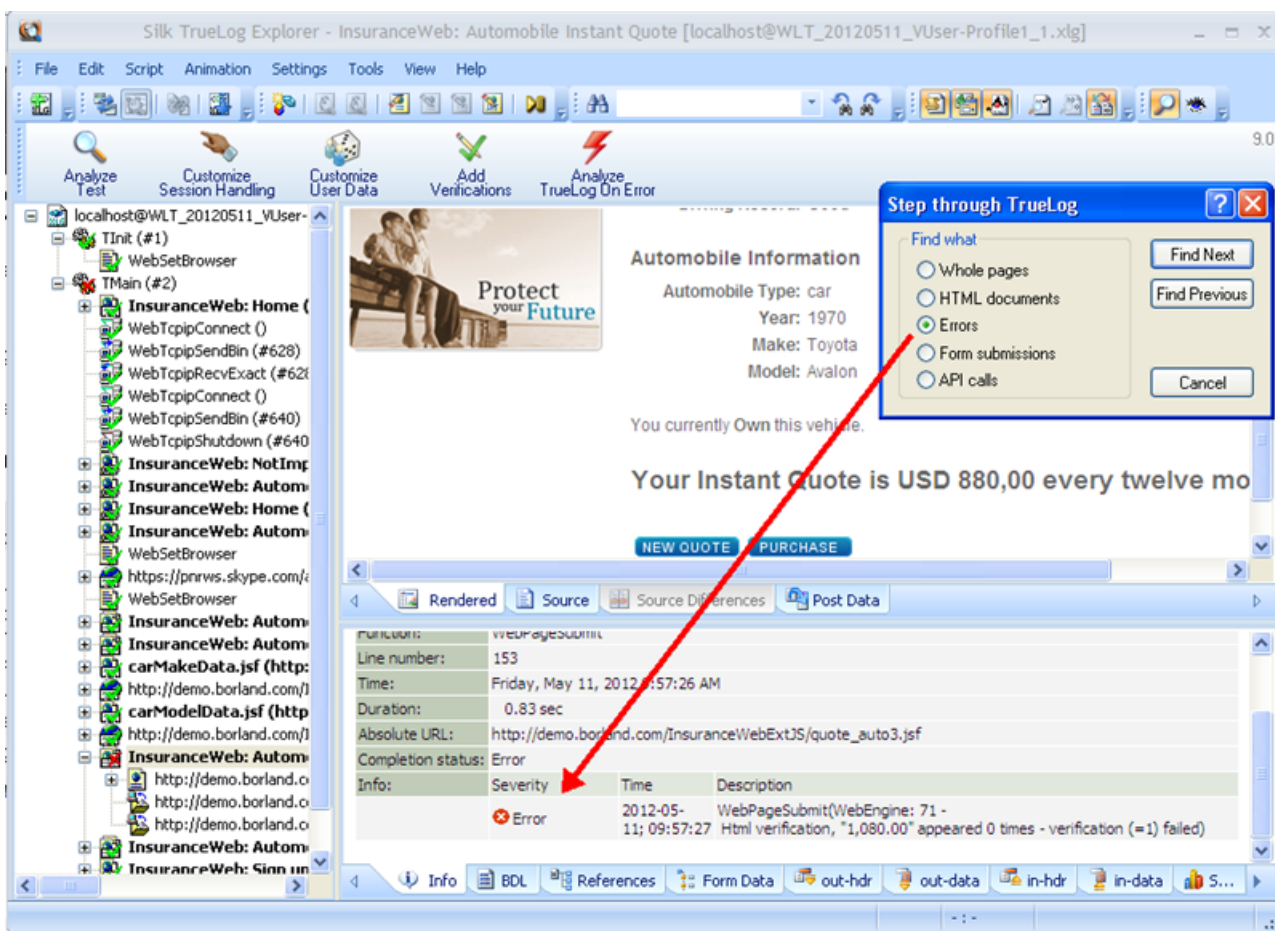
Silk TrueLog Explorer - InsuranceWeb: Automobile Instant Quote [localhost@WLT_20120511_VUser-Profile1_1.xlg]

File Edit Script Animation Settings Tools View Help

9.0

Analyze Test
Customize Session Handling
Customize User Data
Add Verifications
Analyze TrueLog On Error

localhost@WLT_20120511_VUser-
TInit (#1)
WebSetBrowser
TMain (#2)
InsuranceWeb: Home (
WebTcpipConnect ()
WebTcpipSendBin (#628)
WebTcpipRecvExact (#628
WebTcpipConnect ()
WebTcpipSendBin (#640)
WebTcpipShutdown (#640
InsuranceWeb: NotImp
InsuranceWeb: Autom
InsuranceWeb: Home (
InsuranceWeb: Autom
WebSetBrowser
https://pnrws.skype.com/
WebSetBrowser
InsuranceWeb: Autom
InsuranceWeb: Autom
carMakeData.jsf (http:
http://demo.borland.com/I
carModelData.jsf (http
http://demo.borland.com/I
InsuranceWeb: Autom
http://demo.borland.c
http://demo.borland.c
http://demo.borland.c
InsuranceWeb: Autom
InsuranceWeb: Sign up

Protect your Future

Automobile Information
Automobile Type: car
Year: 1970
Make: Toyota
Model: Avalon

You currently Own this vehicle.

Your Instant Quote is USD 880,00 every twelve mo

NEW QUOTE PURCHASE

Step through TrueLog
Find what
Whole pages
HTML documents
Errors
Form submissions
API calls
Find Next
Find Previous
Cancel

Rendered | Source | Source Differences | Post Data

| Function: | WebPageSubmit | | |
|---|---|---|---|
| Line number: | 153 | | |
| Time: | Friday, May 11, 2012 9:57:26 AM | | |
| Duration: | 0.83 sec | | |
| Absolute URL: | http://demo.borland.com/InsuranceWebExtJS/quote_auto3.jsf | | |
| Completion status: | Error | | |
| Info: | Severity | Time | Description |
| | Error | 2012-05-11; 09:57:27 | WebPageSubmit(WebEngine: 71 - Html verification, "1,080.00" appeared 0 times - verification (=1) failed) |

Info | BDL | References | Form Data | out-hdr | out-data | in-hdr | in-data | S...